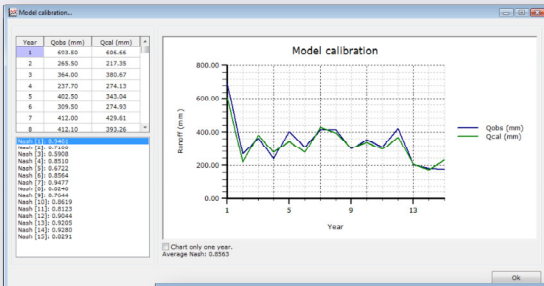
Model calibration...

| Year | Qobs (mm) | Qcal (mm) |
|---|---|---|
| 1 | 603.50 | 606.66 |
| 2 | 265.50 | 217.35 |
| 3 | 364.00 | 380.67 |
| 4 | 237.70 | 274.13 |
| 5 | 402.50 | 343.04 |
| 6 | 309.50 | 274.93 |
| 7 | 412.10 | 429.61 |
| 8 | 412.10 | 393.26 |

Nash [1]: 0.9401
Nash [2]: 0.7406
Nash [3]: 0.8908
Nash [4]: 0.8510
Nash [5]: 0.8722
Nash [6]: 0.8564
Nash [7]: 0.9477
Nash [8]: 0.9549
Nash [9]: 0.7644
Nash [10]: 0.8619
Nash [11]: 0.8123
Nash [12]: 0.9044
Nash [13]: 0.9205
Nash [14]: 0.9280
Nash [15]: 0.0291

Model calibration

Runoff (mm)

800.00
600.00
400.00
200.00
0.00

1 5 9 13

Year

Qobs (mm)
Qcal (mm)

Chart only one year.
Average Nash: 0.8563

Ok